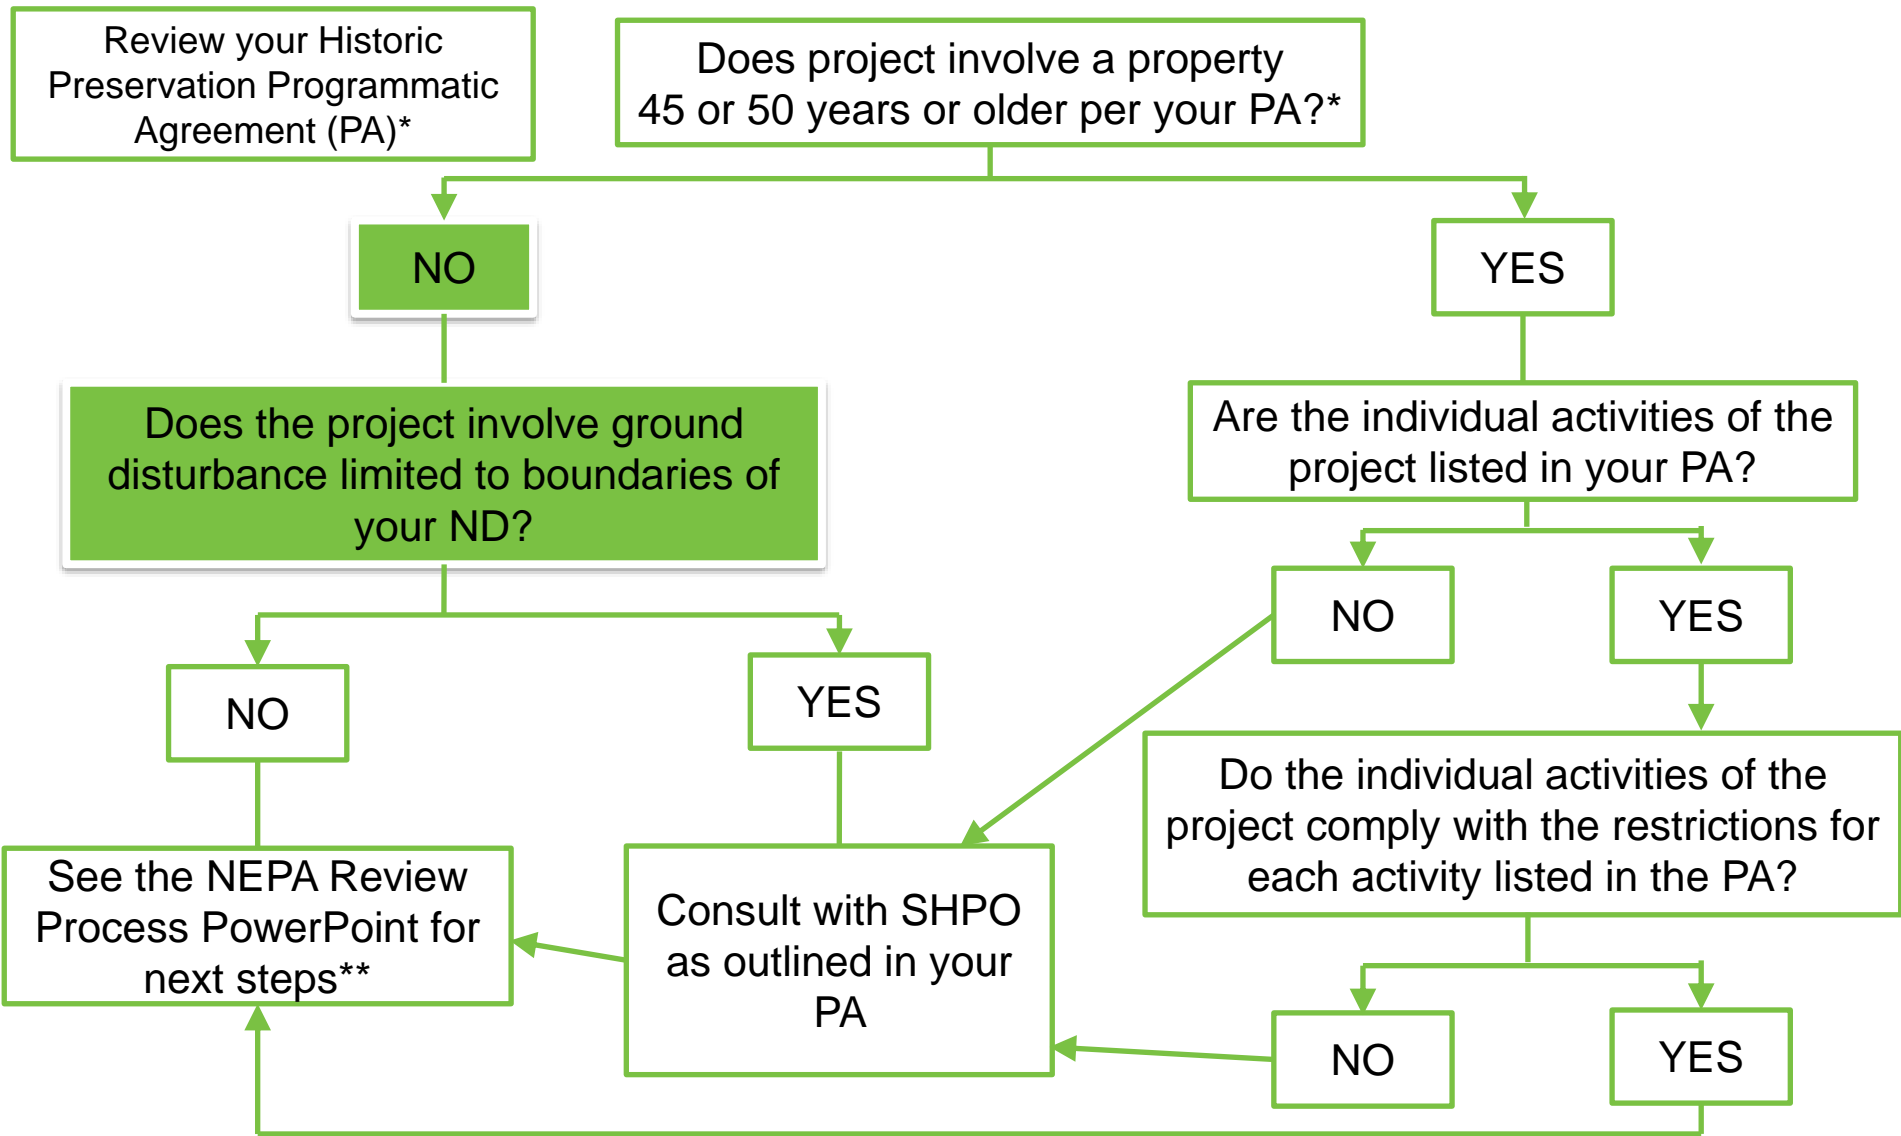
Review your Historic Preservation Programmatic Agreement (PA)*

Does project involve a property 45 or 50 years or older per your PA?*

NO

YES

Does the project involve ground disturbance limited to boundaries of your ND?

Are the individual activities of the project listed in your PA?

NO

YES

NO

YES

Do the individual activities of the project comply with the restrictions for each activity listed in the PA?

See the NEPA Review Process PowerPoint for next steps**

Consult with SHPO as outlined in your PA

NO

YES